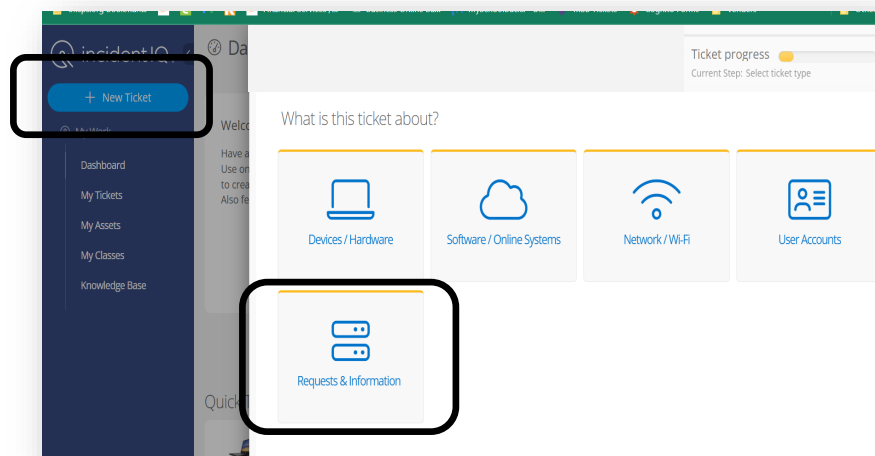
incidentIQ

+ New Ticket

My Work

Dashboard

My Tickets

My Assets

My Classes

Knowledge Base

Da

Welc

Have a
Use or
to crea
Also fe

Quick

Ticket progress

Current Step: Select ticket type

What is this ticket about?

Devices / Hardware

Software / Online Systems

Network / Wi-Fi

User Accounts

Requests & Information